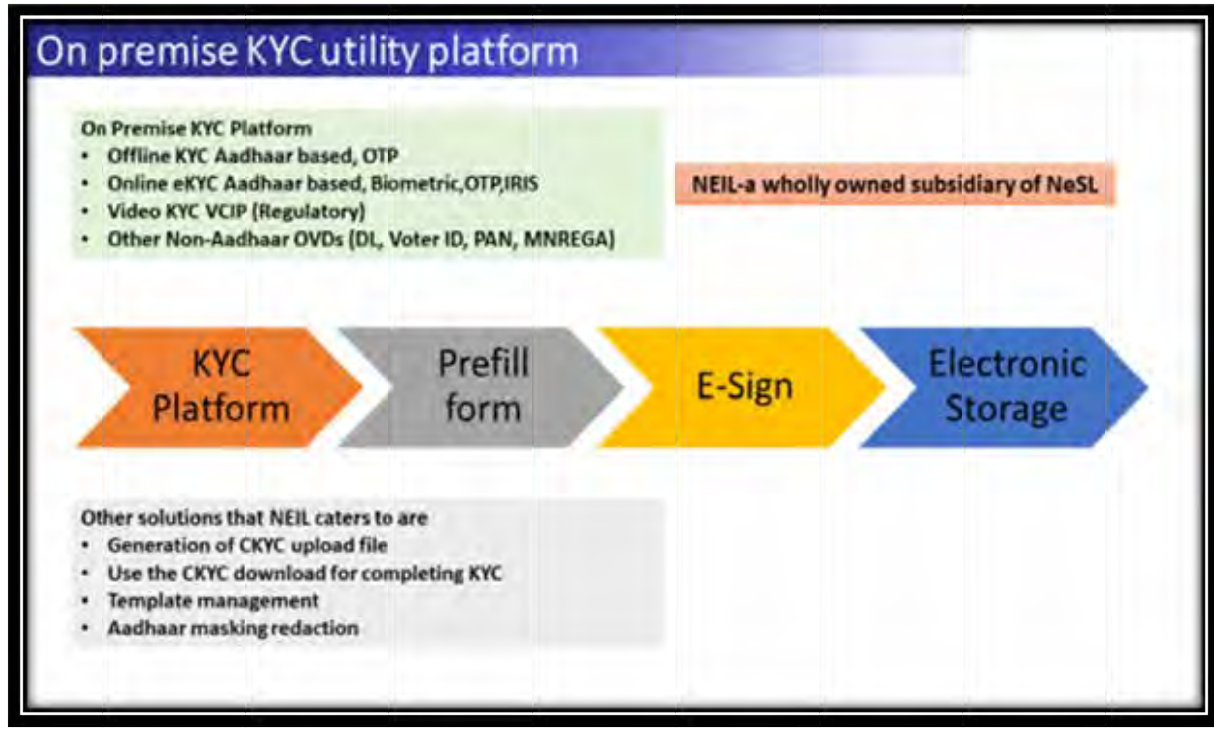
On premise KYC utility platform

On Premise KYC Platform
- Offline KYC Aadhaar based, OTP
- Online eKYC Aadhaar based, Biometric,OTP,IRIS
- Video KYC VCIP (Regulatory)
- Other Non-Aadhaar OVDs (DL, Voter ID, PAN, MNREGA)

NEIL-a wholly owned subsidiary of NeSL

KYC Platform

Prefill form

E-Sign

Electronic Storage

Other solutions that NEIL caters to are
- Generation of CKYC upload file
- Use the CKYC download for completing KYC
- Template management
- Aadhaar masking redaction